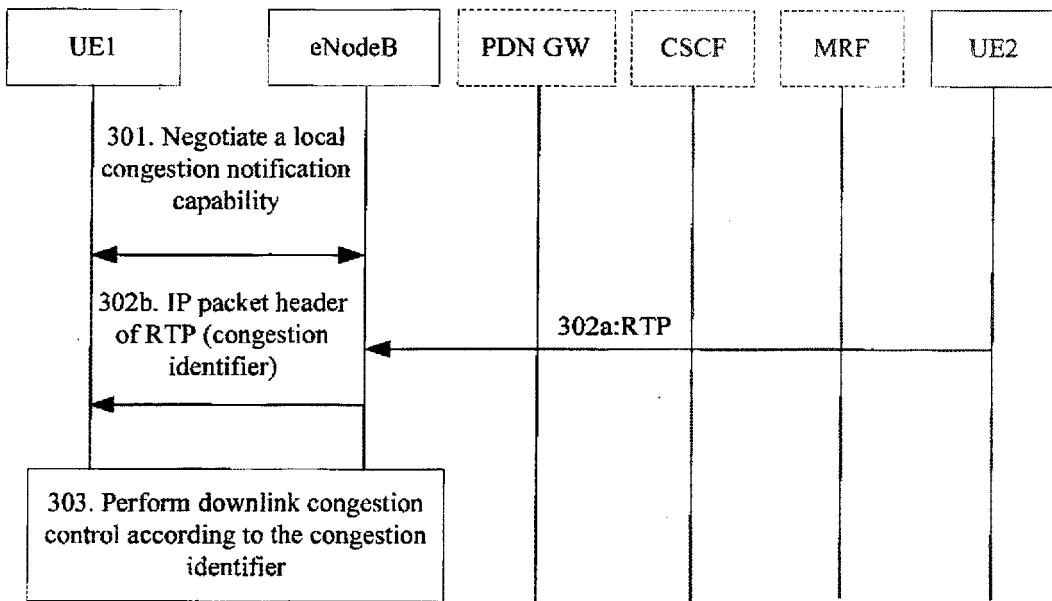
UE1

eNodeB

PDN GW

CSCF

MRF

UE2

301. Negotiate a local congestion notification capability

302b. IP packet header of RTP (congestion identifier)

302a:RTP

303. Perform downlink congestion control according to the congestion identifier